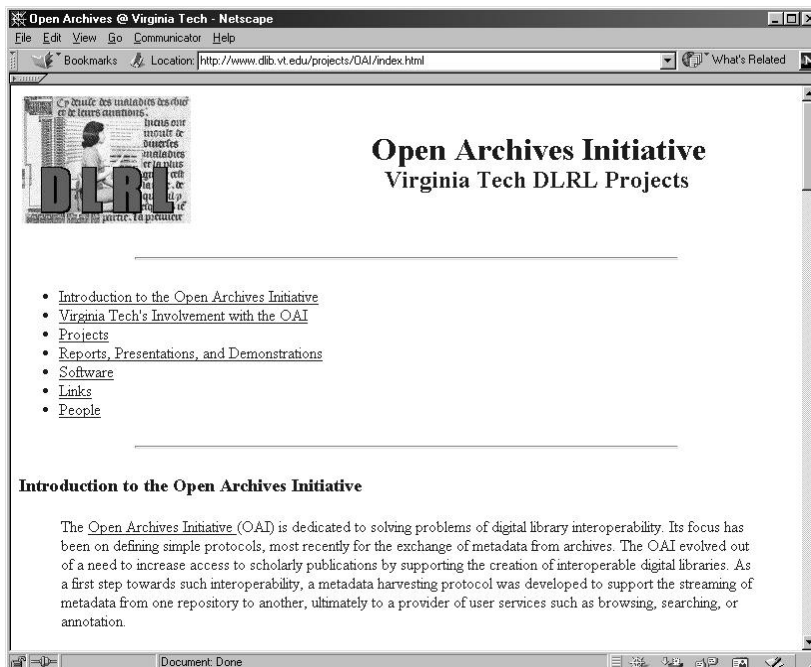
Open Archives @ Virginia Tech - Netscape

File Edit View Go Communicator Help

Bookmarks Location: http://www.dlib.vt.edu/projects/OAI/index.html

What's Related

Ce traicte des maladies des yeux et de leurs curations. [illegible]

DLRL

Open Archives Initiative
Virginia Tech DLRL Projects

- Introduction to the Open Archives Initiative
- Virginia Tech's Involvement with the OAI
- Projects
- Reports, Presentations, and Demonstrations
- Software
- Links
- People

Introduction to the Open Archives Initiative

The Open Archives Initiative (OAI) is dedicated to solving problems of digital library interoperability. Its focus has been on defining simple protocols, most recently for the exchange of metadata from archives. The OAI evolved out of a need to increase access to scholarly publications by supporting the creation of interoperable digital libraries. As a first step towards such interoperability, a metadata harvesting protocol was developed to support the streaming of metadata from one repository to another, ultimately to a provider of user services such as browsing, searching, or annotation.

Document: Done